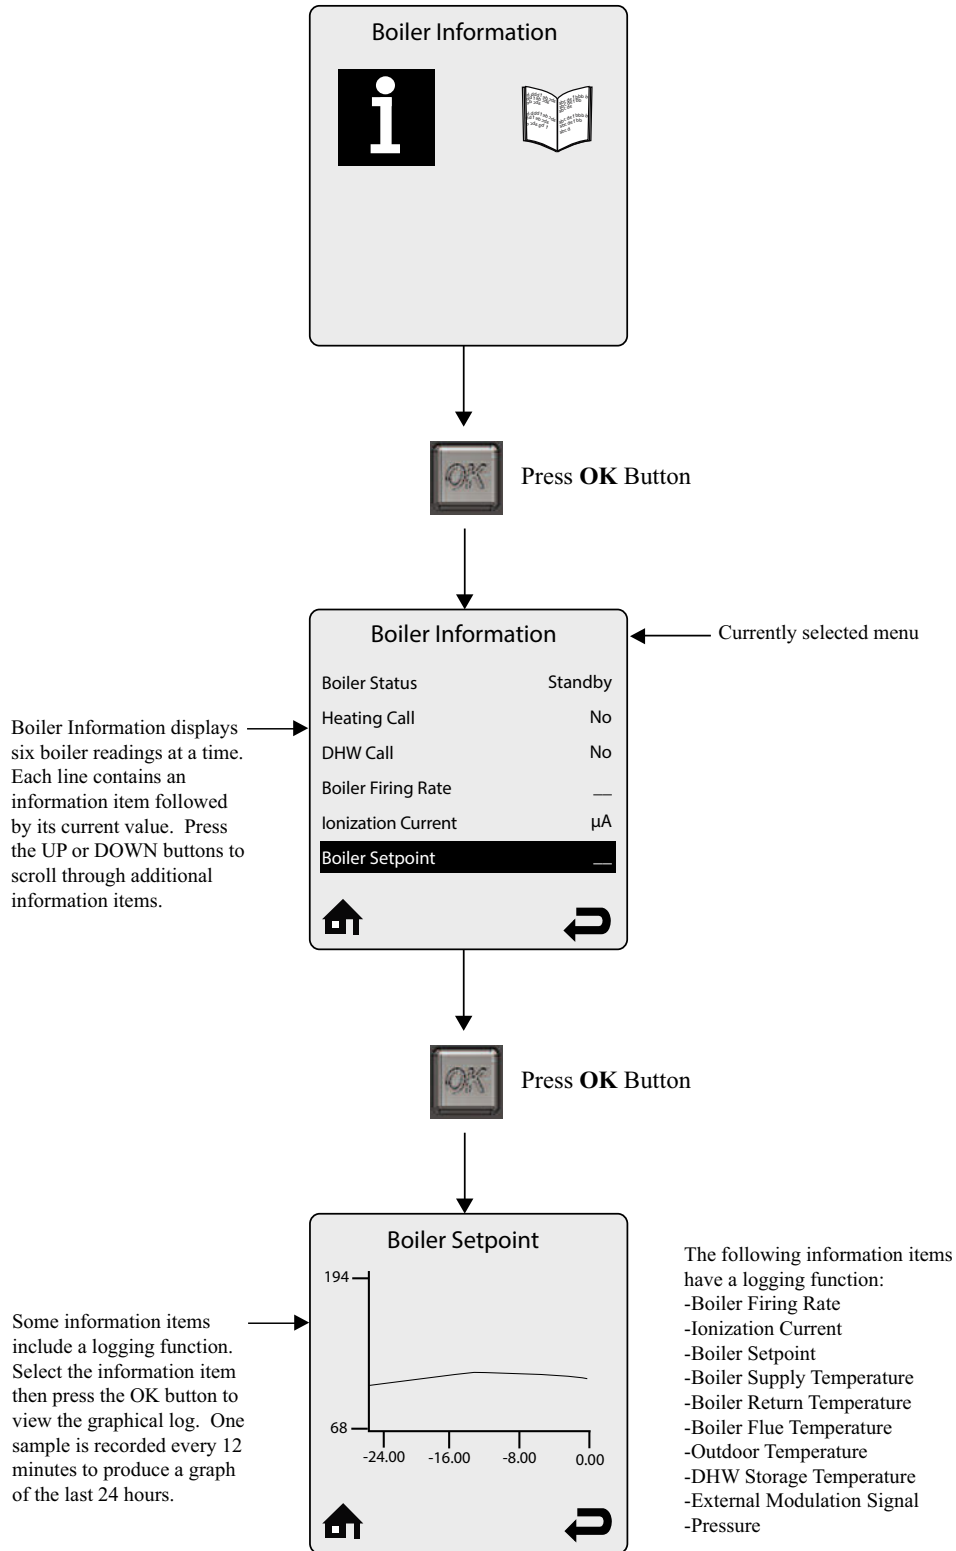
Boiler Information

OK

Press **OK** Button

Boiler Information

Currently selected menu

| Boiler Status | Standby |
|---|---|
| Heating Call | No |
| DHW Call | No |
| Boiler Firing Rate | __ |
| Ionization Current | µA |
| Boiler Setpoint | __ |

Boiler Information displays six boiler readings at a time. Each line contains an information item followed by its current value. Press the UP or DOWN buttons to scroll through additional information items.

OK

Press **OK** Button

Boiler Setpoint

194

68

-24.00 -16.00 -8.00 0.00

Some information items include a logging function. Select the information item then press the OK button to view the graphical log. One sample is recorded every 12 minutes to produce a graph of the last 24 hours.

The following information items have a logging function:
-Boiler Firing Rate
-Ionization Current
-Boiler Setpoint
-Boiler Supply Temperature
-Boiler Return Temperature
-Boiler Flue Temperature
-Outdoor Temperature
-DHW Storage Temperature
-External Modulation Signal
-Pressure